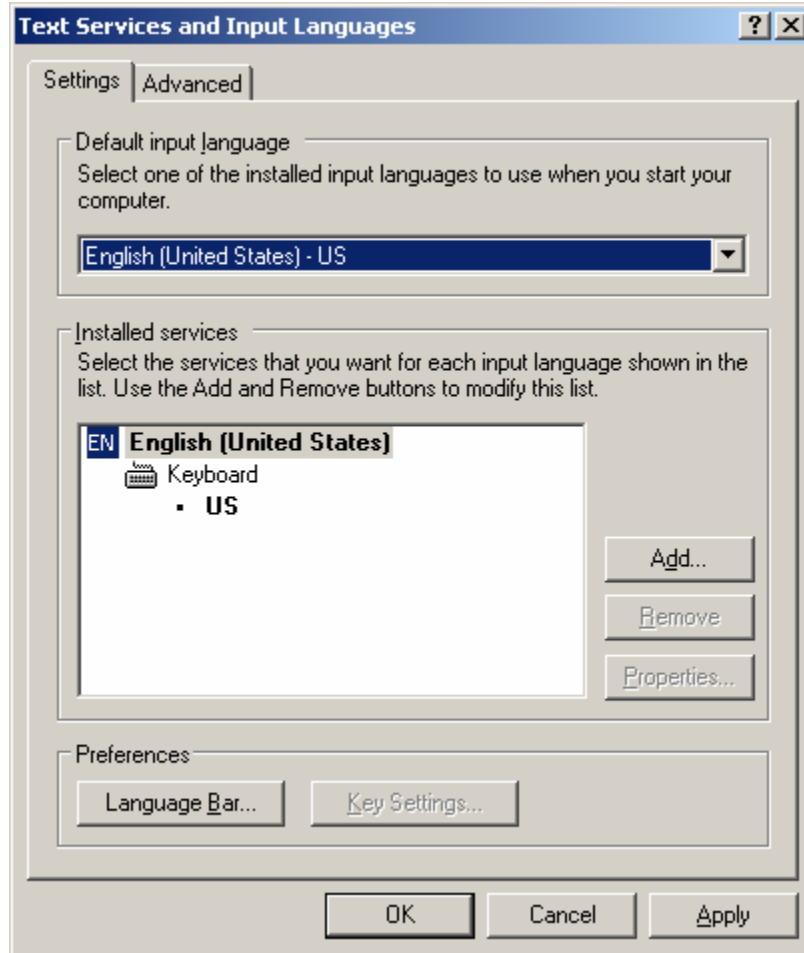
Text Services and Input Languages

?

X

Settings

Advanced

Default input language

Select one of the installed input languages to use when you start your computer.

English (United States) - US

Installed services

Select the services that you want for each input language shown in the list. Use the Add and Remove buttons to modify this list.

EN English (United States)

Keyboard

• US

Add...

Remove

Properties...

Preferences

Language Bar...

Key Settings...

OK

Cancel

Apply